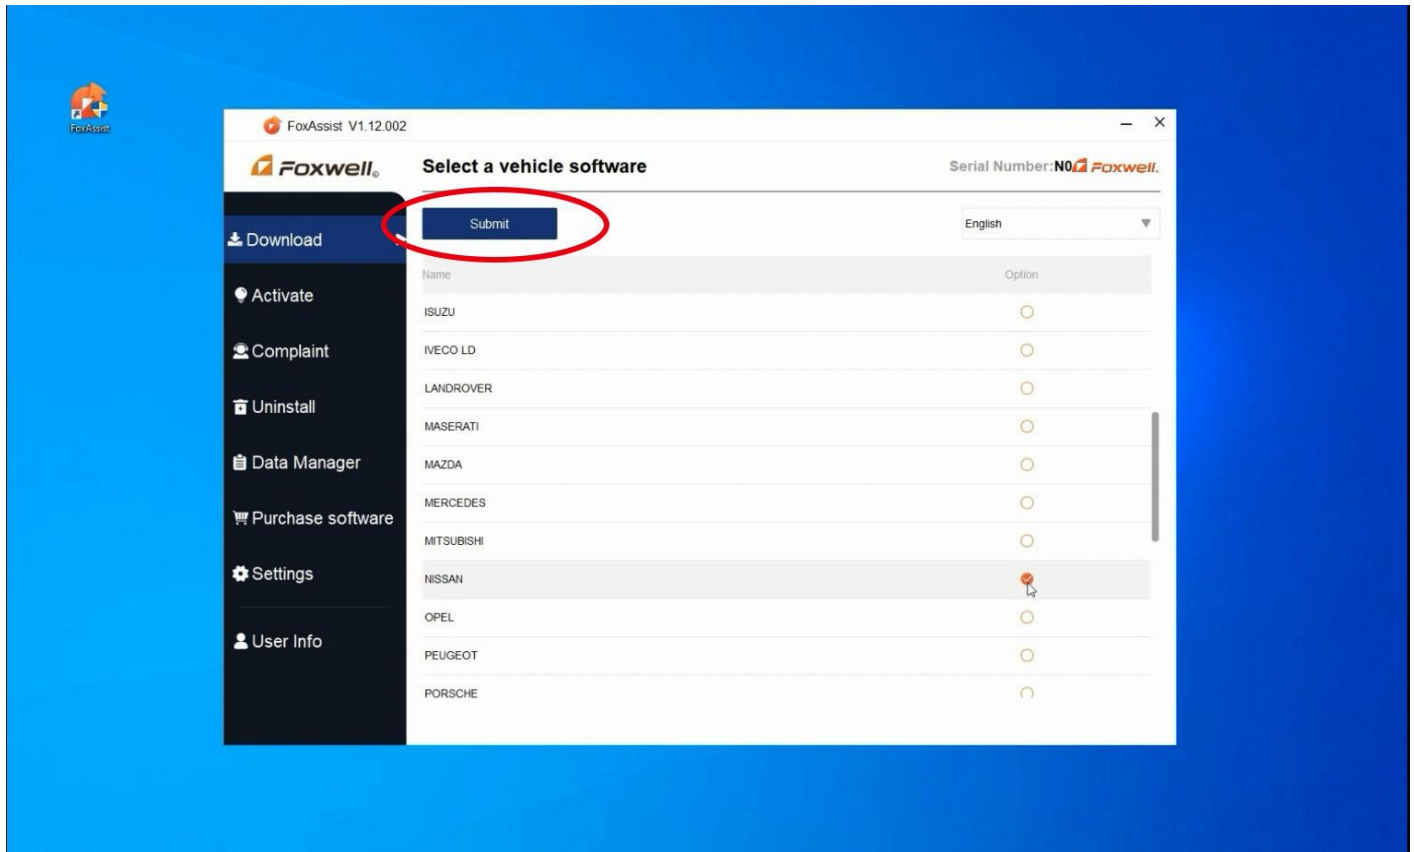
FoxAssist

FoxAssist V1.12.002

Foxwell

Select a vehicle software

Serial Number:N0 Foxwell

Download

Activate

Complaint

Uninstall

Data Manager

Purchase software

Settings

User Info

Submit

English

| Name | Option |
|---|---|
| ISUZU | |
| IVECO LD | |
| LANDROVER | |
| MASERATI | |
| MAZDA | |
| MERCEDES | |
| MITSUBISHI | |
| NISSAN | |
| OPEL | |
| PEUGEOT | |
| PORSCHE | |